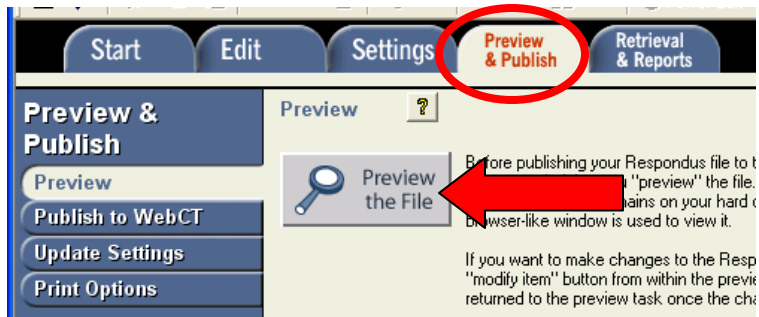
Start
Edit
Settings
Preview & Publish
Retrieval & Reports

Preview & Publish
Preview
Publish to WebCT
Update Settings
Print Options

Preview
?

Preview the File

Before publishing your Respondus file to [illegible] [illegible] "preview" the file. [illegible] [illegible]mains on your hard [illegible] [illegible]owser-like window is used to view it.

If you want to make changes to the Resp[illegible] "modify item" button from within the previe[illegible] returned to the preview task once the cha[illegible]